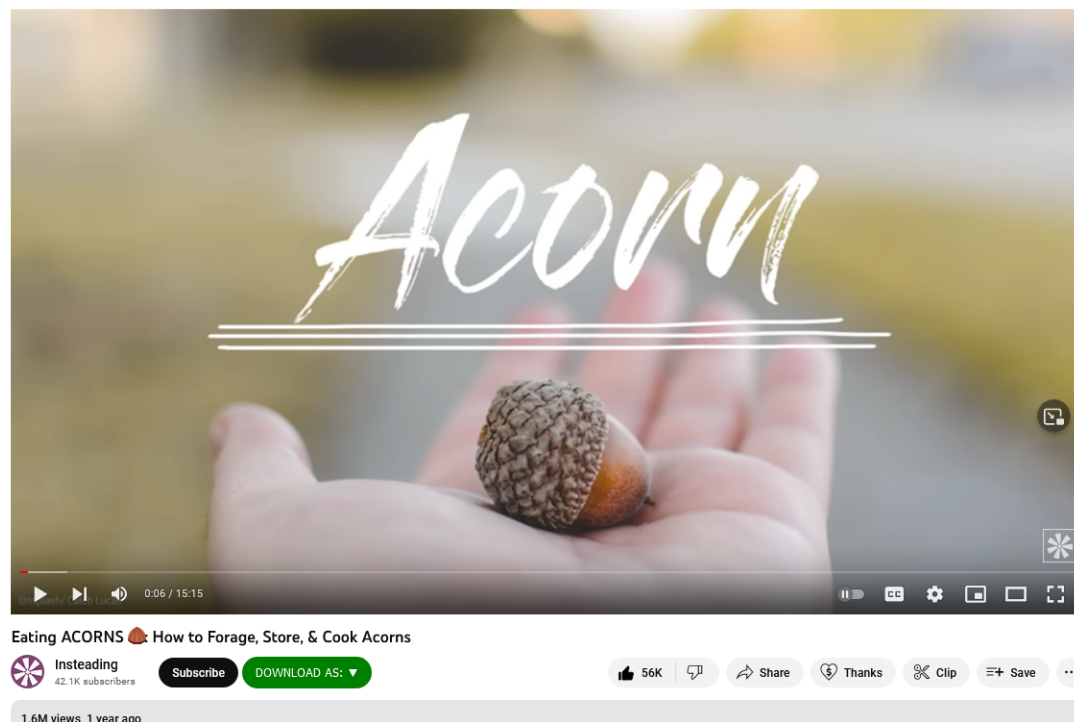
Acorn

Unsplash/ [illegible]

0:06 / 15:15

CC

Eating ACORNS 🌰 How to Forage, Store, & Cook Acorns

Insteading
42.1K subscribers

Subscribe

DOWNLOAD AS: ▼

56K

Share

Thanks

Clip

Save

1.6M views 1 year ago